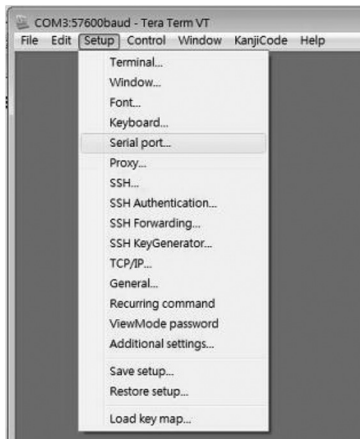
COM3:57600baud - Tera Term VT

File Edit Setup Control Window KanjiCode Help

Terminal...
Window...
Font...
Keyboard...
Serial port...
Proxy...
SSH...
SSH Authentication...
SSH Forwarding...
SSH KeyGenerator...
TCP/IP...
General...
Recurring command
ViewMode password
Additional settings...
Save setup...
Restore setup...
Load key map...